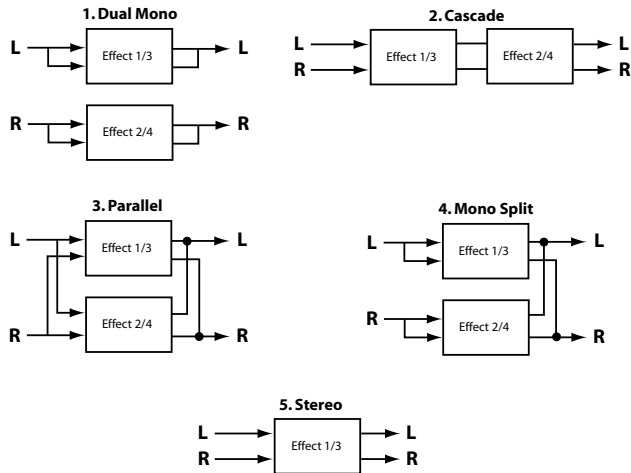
1. Dual Mono

L

Effect 1/3

L

R

Effect 2/4

R

2. Cascade

L

R

Effect 1/3

Effect 2/4

L

R

3. Parallel

L

Effect 1/3

L

R

Effect 2/4

R

4. Mono Split

L

Effect 1/3

L

R

Effect 2/4

R

5. Stereo

L

R

Effect 1/3

L

R